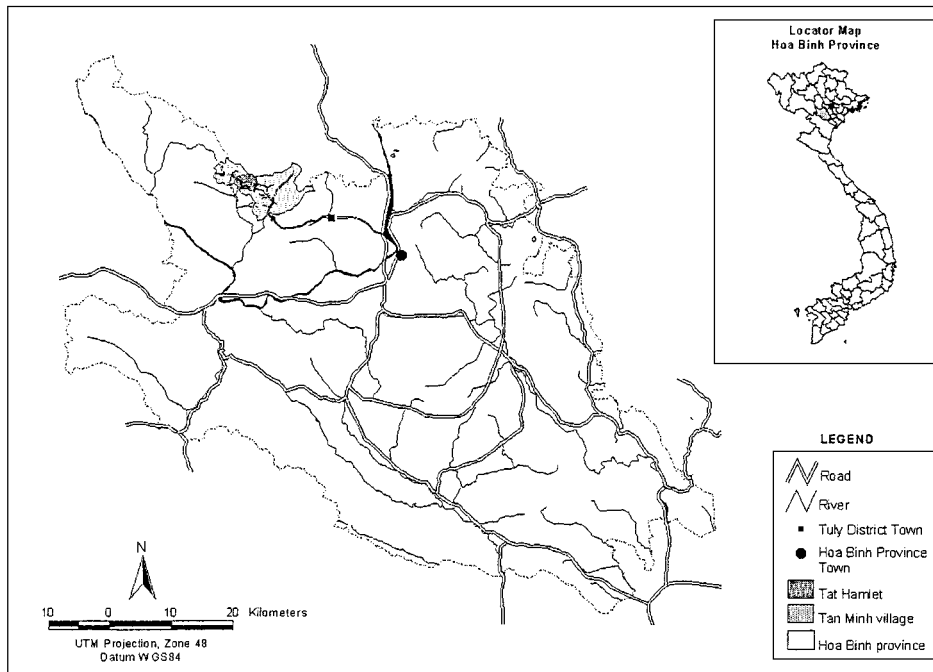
Locator Map
Hoa Binh Province

LEGEND

Road

River

Tuly District Town

Hoa Binh Province Town

Tat Hamlet

Tan Minh village

Hoa Binh province

N

10 0 10 20 Kilometers

UTM Projection, Zone 48
Datum WGS84